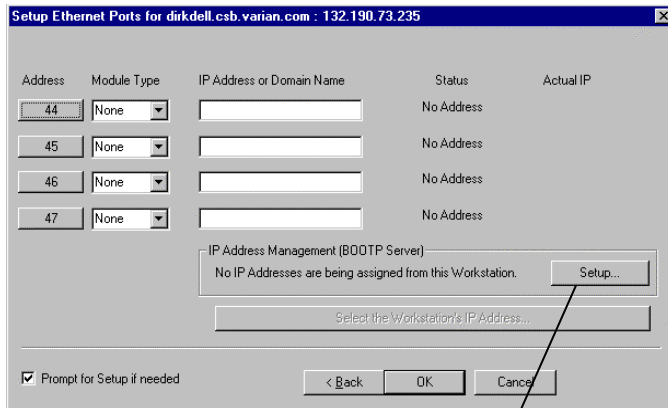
Setup Ethernet Ports for dirkdell.csb.varian.com : 132.190.73.235

| Address | Module Type | IP Address or Domain Name | Status | Actual IP |
|---|---|---|---|---|
| 44 | None | | No Address | |
| 45 | None | | No Address | |
| 46 | None | | No Address | |
| 47 | None | | No Address | |

IP Address Management (BOOTP Server)

No IP Addresses are being assigned from this Workstation.

Setup...

Select the Workstation's IP Address...

Prompt for Setup if needed

< Back

OK

Cancel